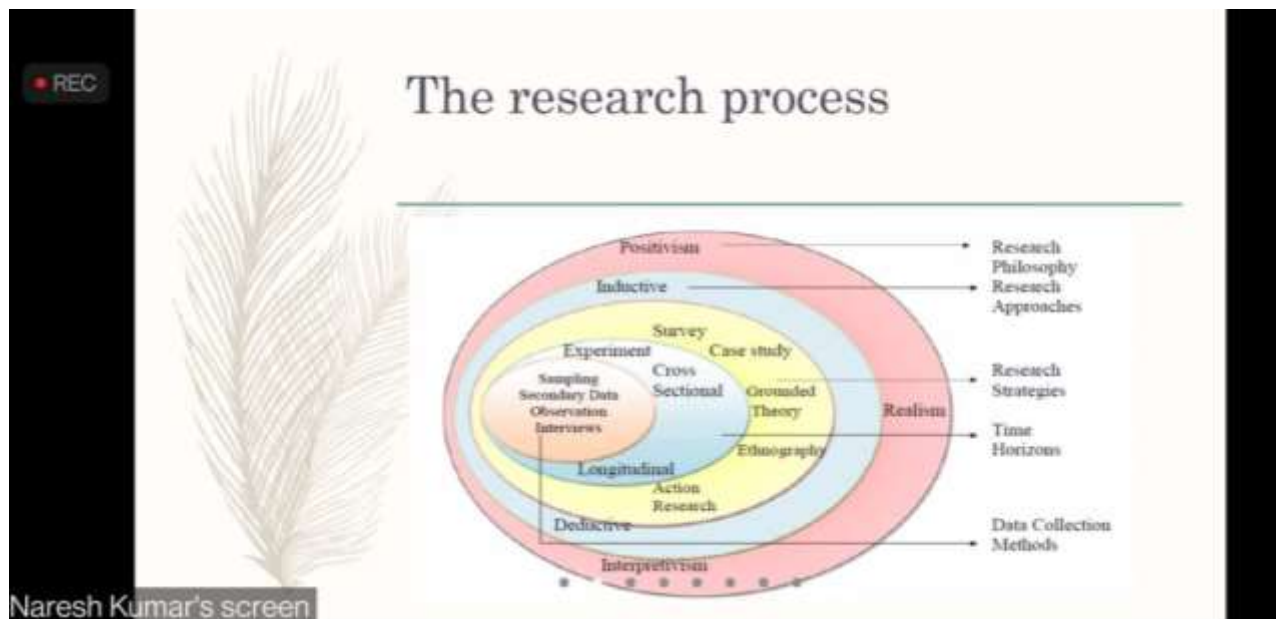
REC

The research process

Positivism

Inductive

Survey

Experiment

Case study

Cross Sectional

Sampling Secondary Data Observation Interviews

Grounded Theory

Realism

Longitudinal

Ethnography

Action Research

Deductive

Interpretivism

Reseacch Philosophy

Reseacch Approaches

Research Strategies

Time Horizons

Data Collection Methods

Naresh Kumar's screen